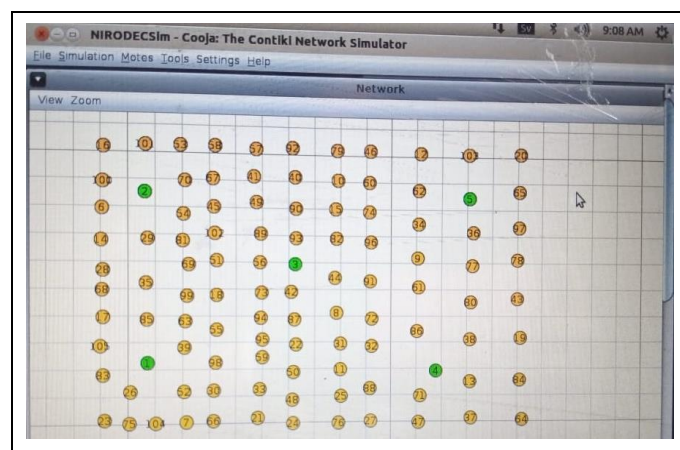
NIRODECSim - Cooja: The Contiki Network Simulator
9:08 AM
File Simulation Motes Tools Settings Help
Network
View Zoom
16 10 53 58 57 92 79 46 12 101 20
100 2 70 67 41 40 10 60 62 5 65
6 54 45 19 30 15 74 34 86 97
14 29 81 107 88 93 82 96 36
28 69 51 56 3 44 91 9 77 78
68 35 99 18 73 42 61 80 43
17 85 63 55 94 87 8 72 86 38 19
105 39 95 22 31 32
1 98 58 50 11
83 26 52 30 33 48 25 88 71 4 13 84
23 75 104 7 66 21 24 76 27 47 37 64